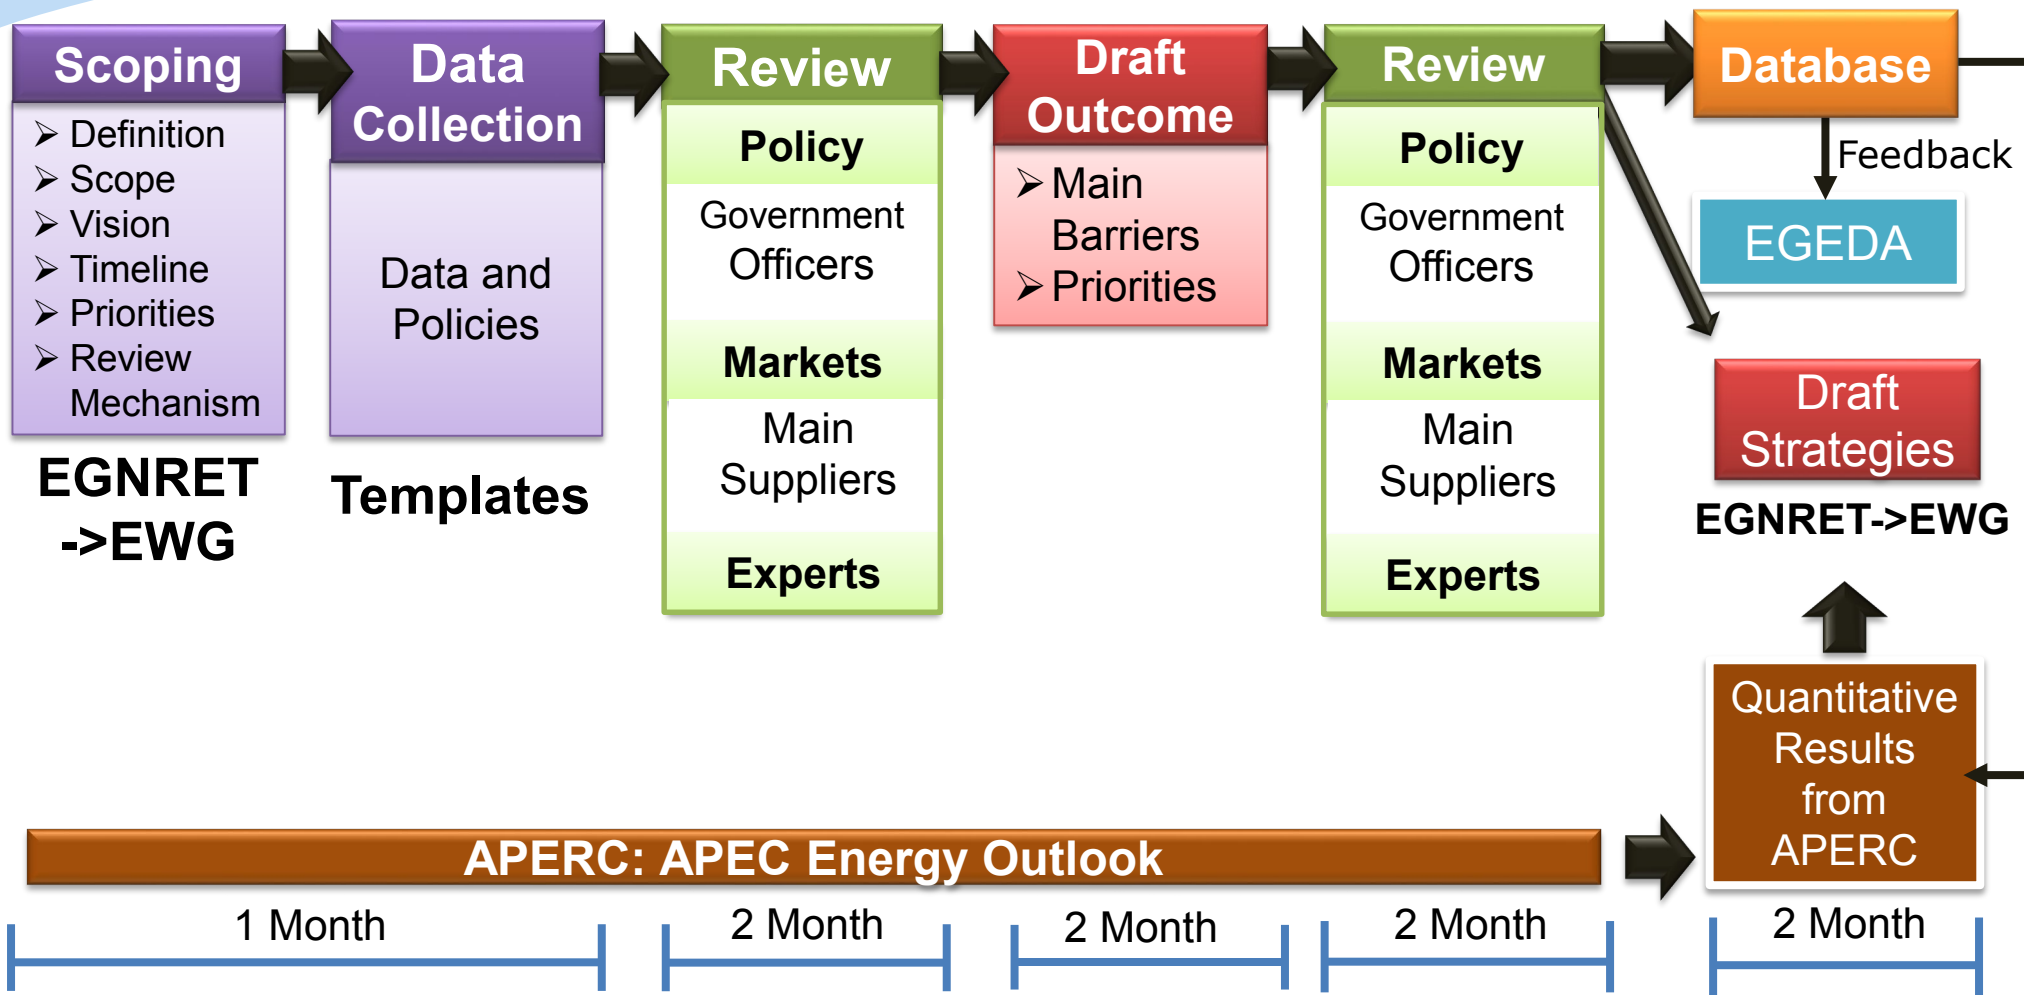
Scoping

Definition
Scope
Vision
Timeline
Priorities
Review Mechanism

EGNRET ->EWG

Data Collection

Data and Policies

Templates

Review

Policy

Government Officers

Markets

Main Suppliers

Experts

Draft Outcome

Main Barriers
Priorities

Review

Policy

Government Officers

Markets

Main Suppliers

Experts

Database

Feedback

EGEDA

Draft Strategies

EGNRET->EWG

Quantitative Results from APERC

APERC: APEC Energy Outlook

1 Month

2 Month

2 Month

2 Month

2 Month